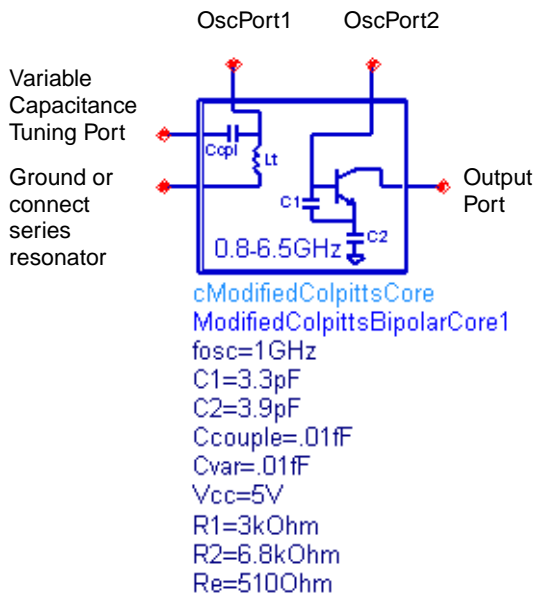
OscPort1 OscPort2

Variable Capacitance Tuning Port

Ground or connect series resonator

Ccpl
Lt
C1
C2
0.8-6.5GHz

Output Port

cModifiedColpittsCore
ModifiedColpittsBipolarCore1
fosc=1GHz
C1=3.3pF
C2=3.9pF
Ccouple=.01fF
Cvar=.01fF
Vcc=5V
R1=3kOhm
R2=6.8kOhm
Re=510Ohm